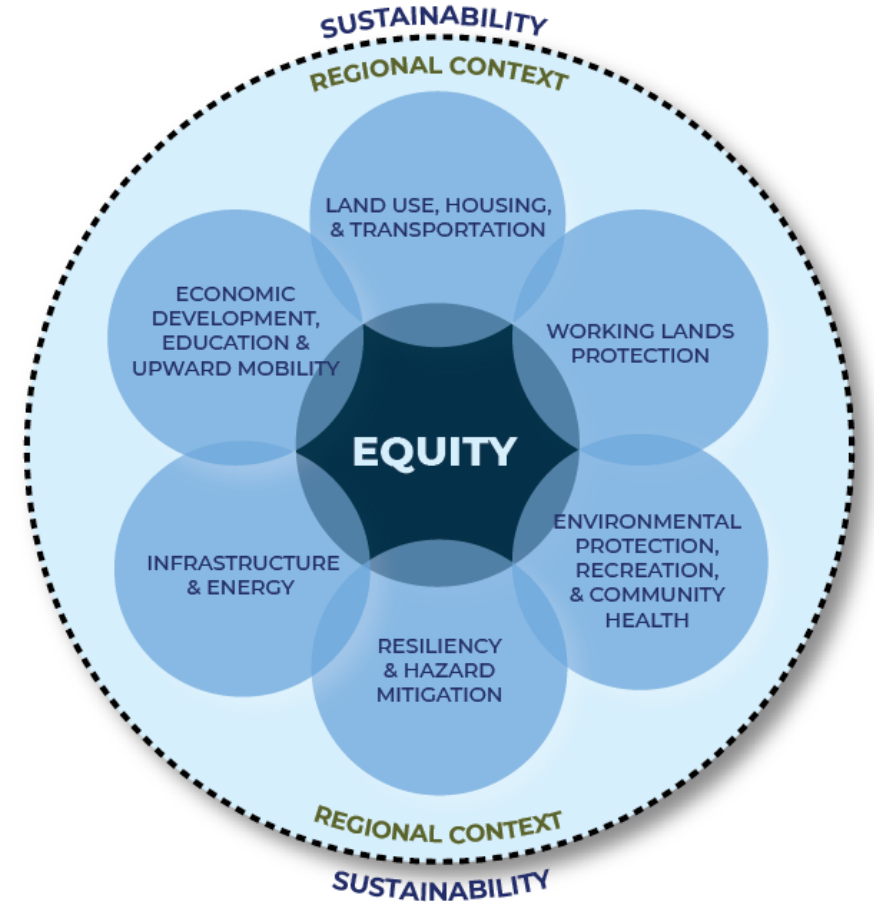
SUSTAINABILITY

REGIONAL CONTEXT

LAND USE, HOUSING, & TRANSPORTATION

ECONOMIC DEVELOPMENT, EDUCATION & UPWARD MOBILITY

WORKING LANDS PROTECTION

EQUITY

INFRASTRUCTURE & ENERGY

ENVIRONMENTAL PROTECTION, RECREATION, & COMMUNITY HEALTH

RESILIENCY & HAZARD MITIGATION

REGIONAL CONTEXT

SUSTAINABILITY